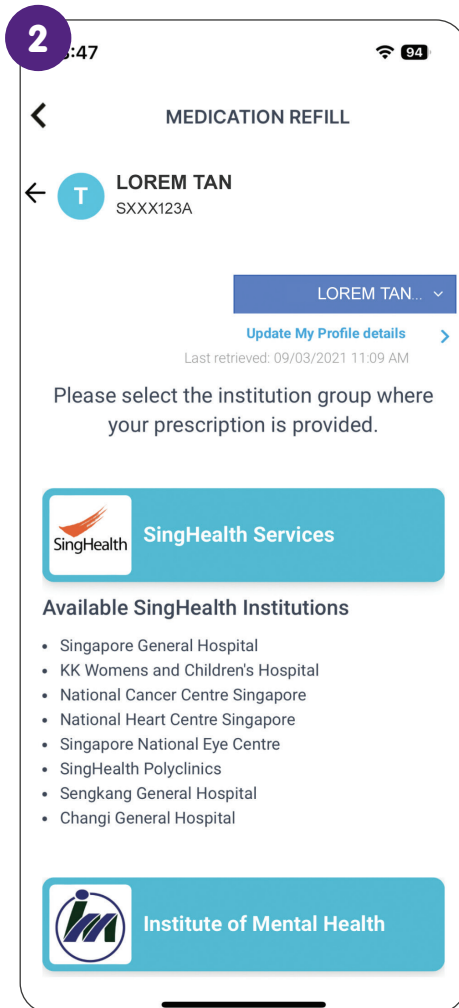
2

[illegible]:47

94

MEDICATION REFILL

T

LOREM TAN
SXXX123A

LOREM TAN...

Update My Profile details

Last retrieved: 09/03/2021 11:09 AM

Please select the institution group where your prescription is provided.

SingHealth

SingHealth Services

Available SingHealth Institutions

- Singapore General Hospital
- KK Womens and Children's Hospital
- National Cancer Centre Singapore
- National Heart Centre Singapore
- Singapore National Eye Centre
- SingHealth Polyclinics
- Sengkang General Hospital
- Changi General Hospital

Institute of Mental Health